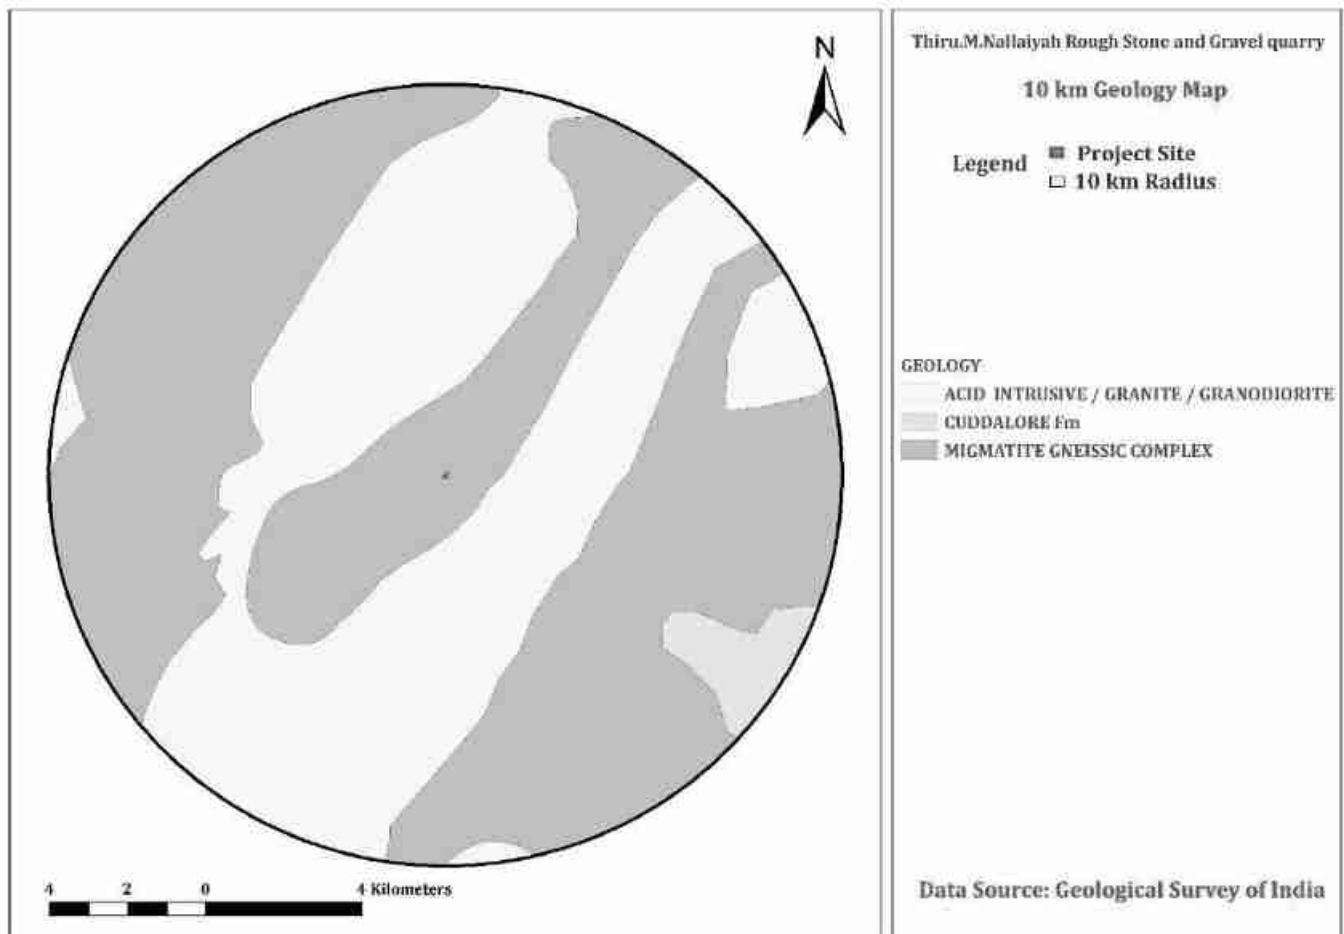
N

4 2 0 4 Kilometers

Thiru.M.Nallaiyah Rough Stone and Gravel quarry

10 km Geology Map

Legend
Project Site
10 km Radius

GEOLOGY
ACID INTRUSIVE / GRANITE / GRANODIORITE
CUDDALORE Fm
MIGMATITE GNEISSIC COMPLEX

Data Source: Geological Survey of India